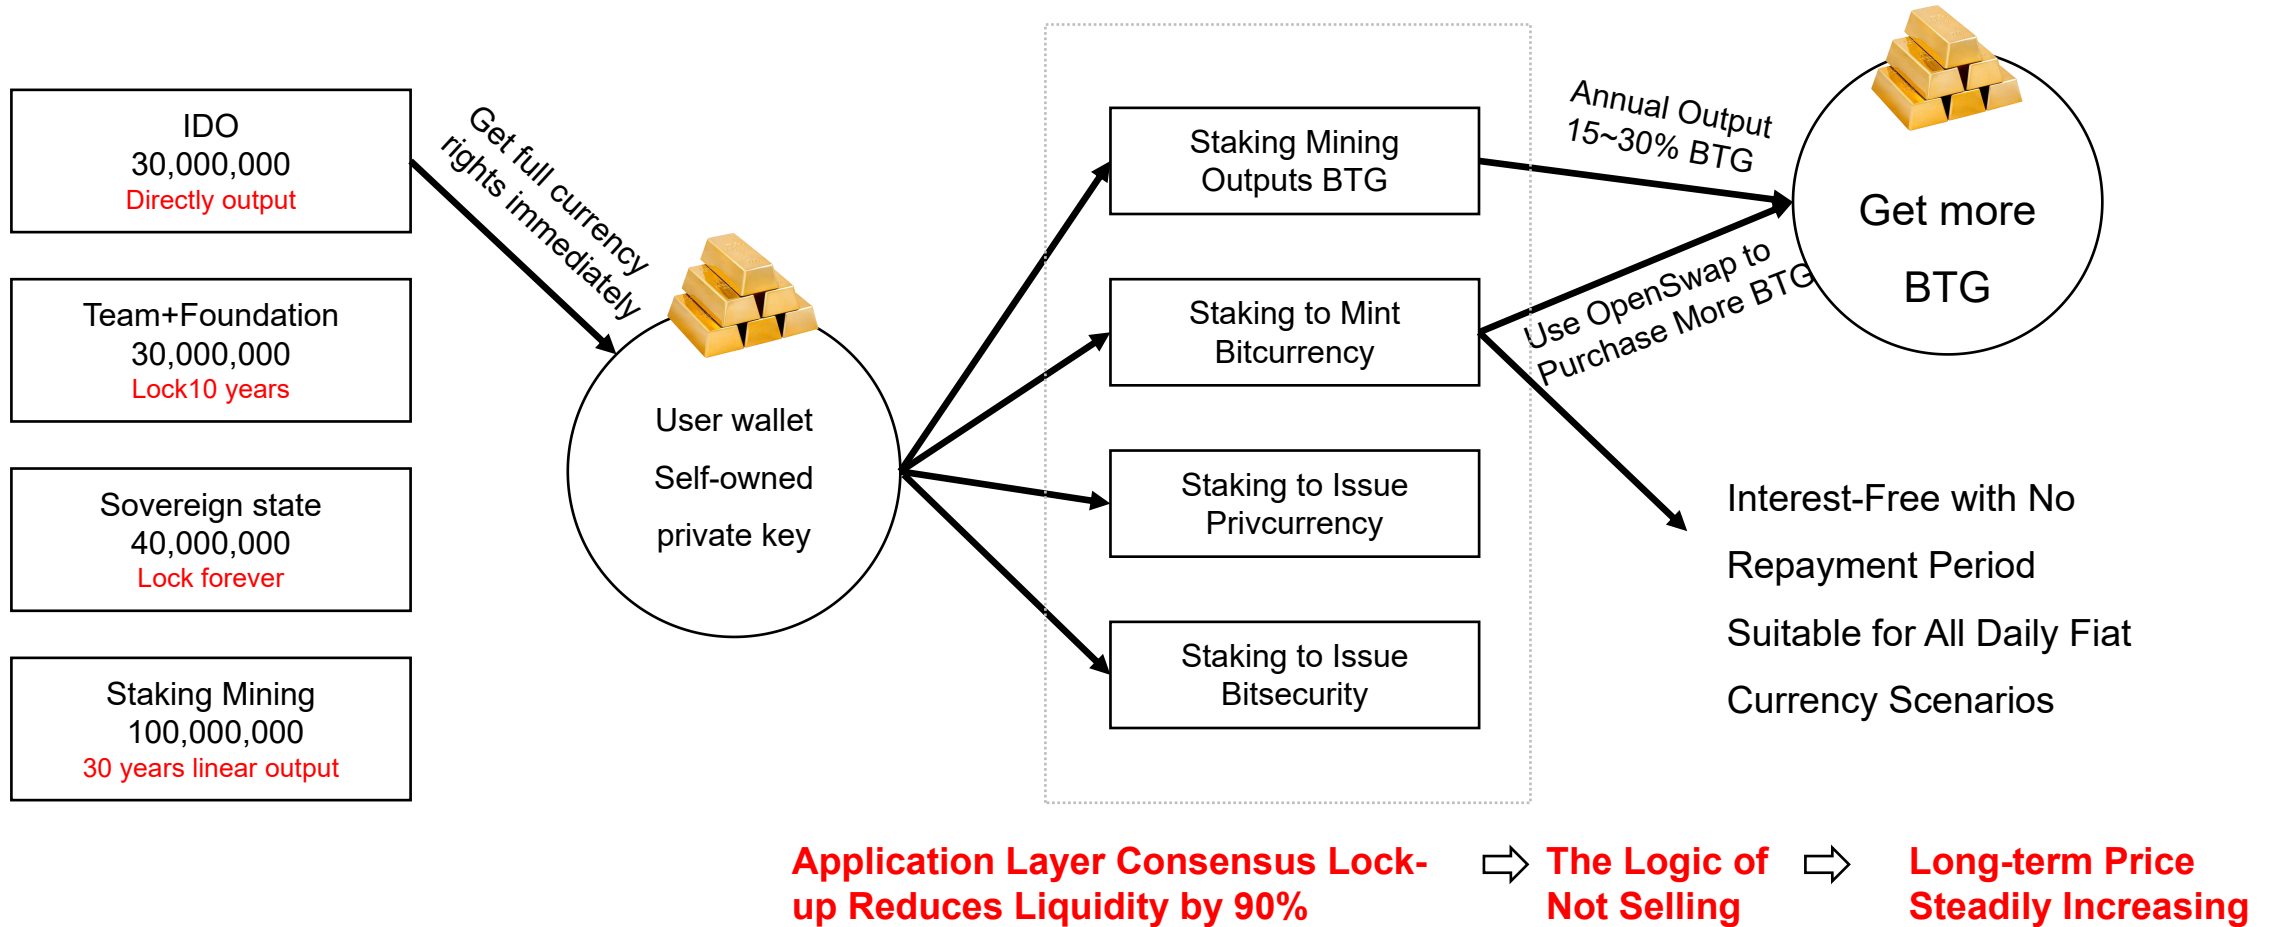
IDO
30,000,000
Directly output

Team+Foundation
30,000,000
Lock10 years

Sovereign state
40,000,000
Lock forever

Staking Mining
100,000,000
30 years linear output

Get full currency rights immediately

User wallet
Self-owned
private key

Staking Mining Outputs BTG

Staking to Mint Bitcurrency

Staking to Issue Privcurrency

Staking to Issue Bitsecurity

Annual Output 15~30% BTG

Use OpenSwap to Purchase More BTG

Get more
BTG

Interest-Free with No Repayment Period
Suitable for All Daily Fiat Currency Scenarios

Application Layer Consensus Lock-up Reduces Liquidity by 90%

The Logic of Not Selling

Long-term Price Steadily Increasing